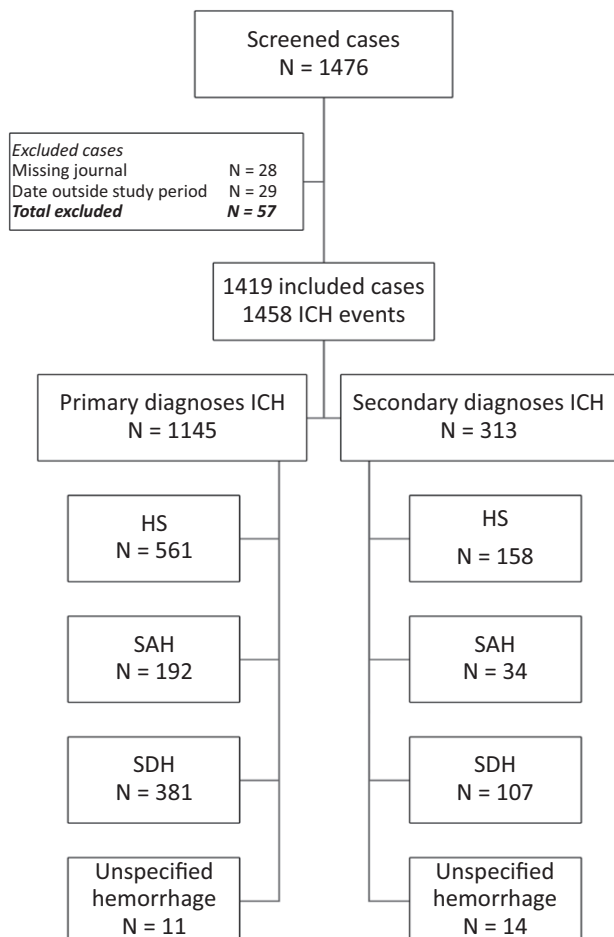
Screened cases
N = 1476

*Excluded cases*
Missing journal N = 28
Date outside study period N = 29
***Total excluded*** ***N = 57***

1419 included cases
1458 ICH events

Primary diagnoses ICH
N = 1145

Secondary diagnoses ICH
N = 313

HS
N = 561

SAH
N = 192

SDH
N = 381

Unspecified hemorrhage
N = 11

HS
N = 158

SAH
N = 34

SDH
N = 107

Unspecified hemorrhage
N = 14